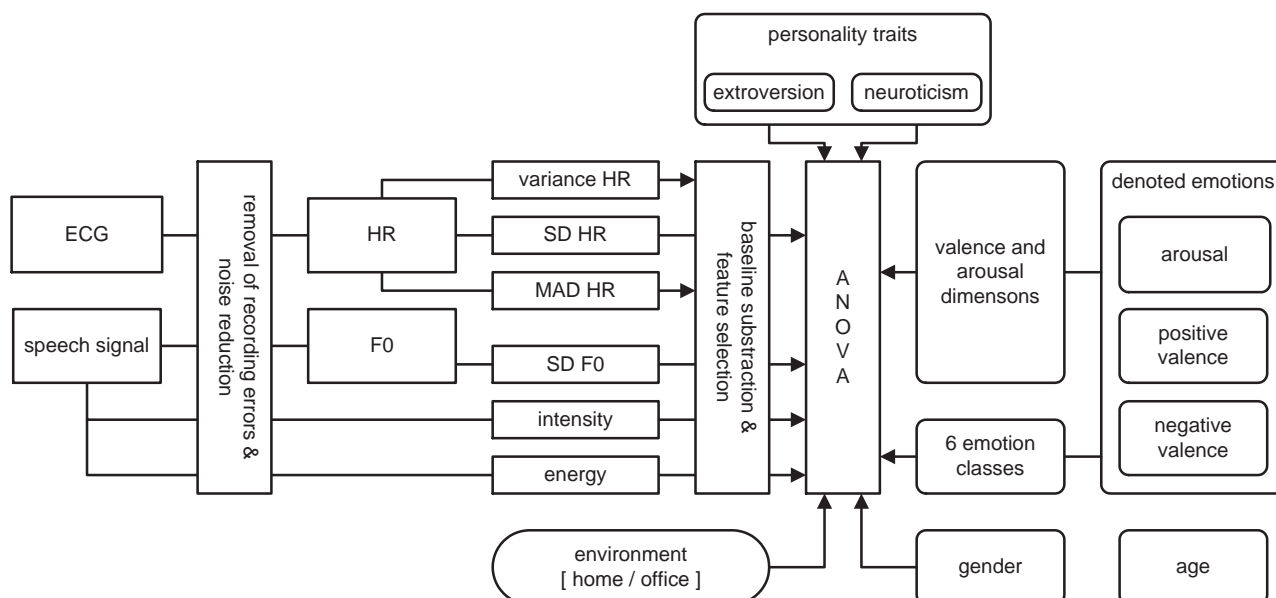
personality traits

extroversion

neuroticism

ECG

speech signal

removal of recording errors & noise reduction

HR

F0

variance HR

SD HR

MAD HR

SD F0

intensity

energy

baseline substraction & feature selection

A N O V A

valence and arousal dimensons

6 emotion classes

denoted emotions

arousal

positive valence

negative valence

environment [ home / office ]

gender

age